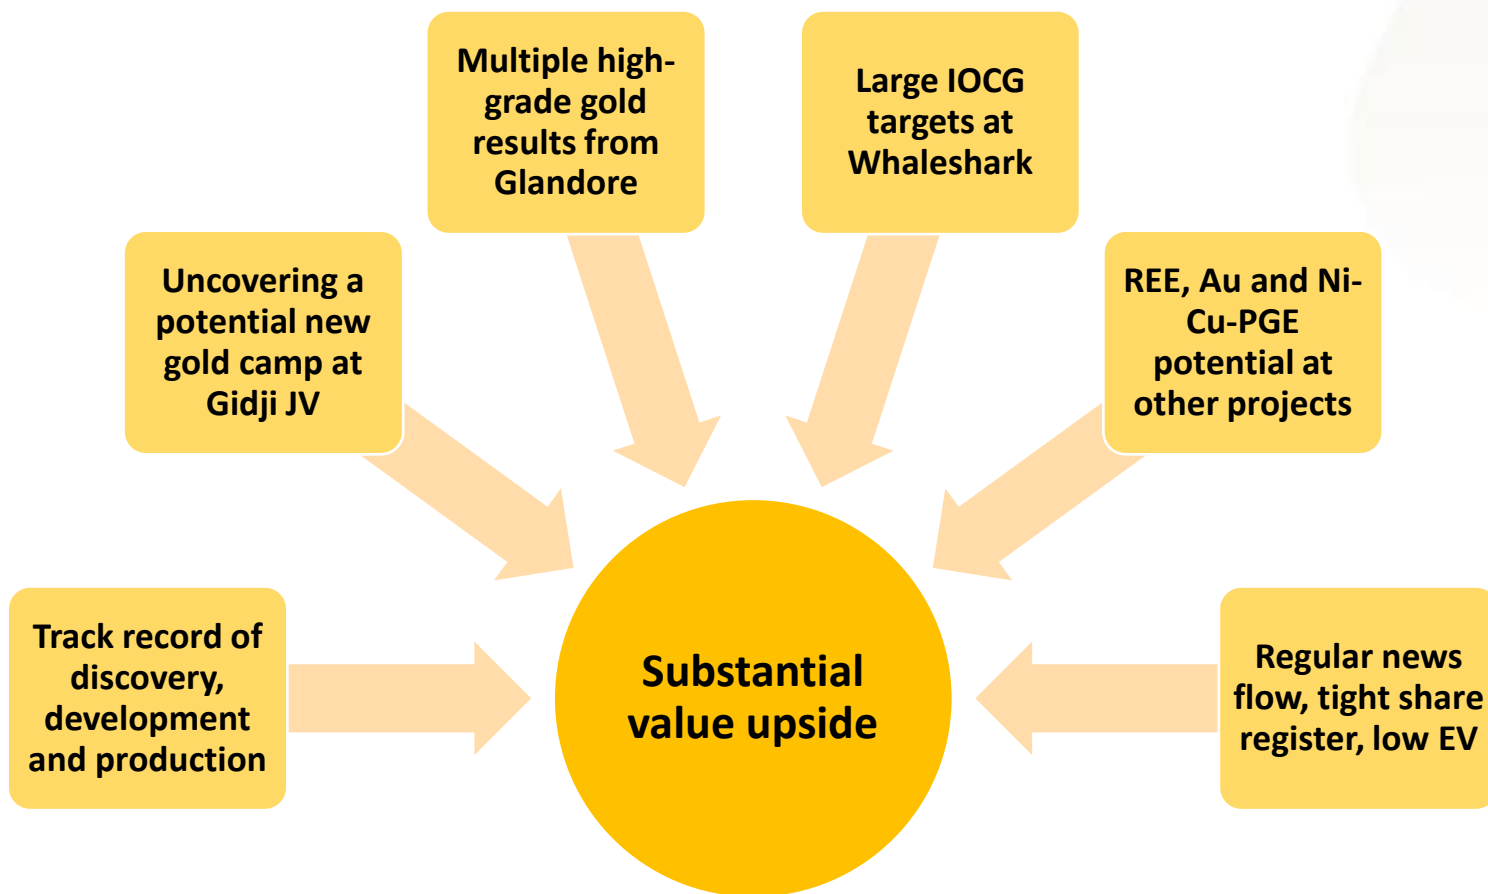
Multiple high-grade gold results from Glandore

Large IOCG targets at Whaleshark

Uncovering a potential new gold camp at Gidji JV

REE, Au and Ni-Cu-PGE potential at other projects

Track record of discovery, development and production

Substantial value upside

Regular news flow, tight share register, low EV